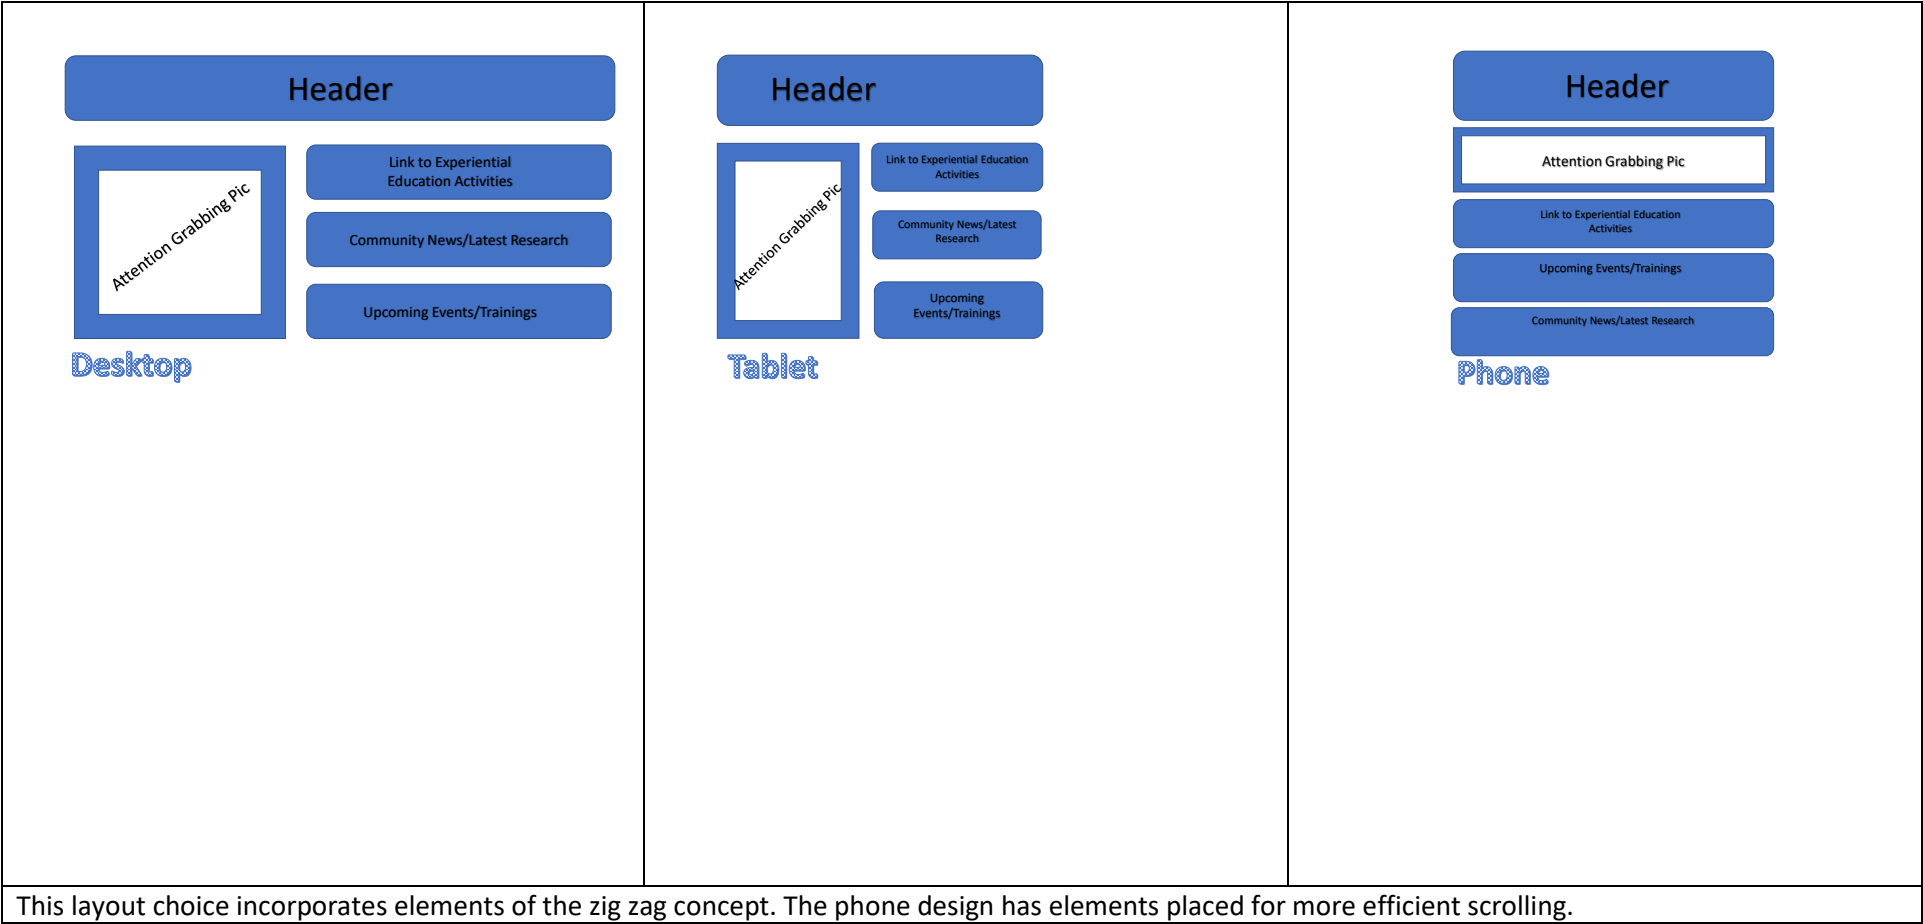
Header

Attention Grabbing Pic

Link to Experiential Education Activities

Community News/Latest Research

Upcoming Events/Trainings

Desktop

Header

Attention Grabbing Pic

Link to Experiential Education Activities

Community News/Latest Research

Upcoming Events/Trainings

Tablet

Header

Attention Grabbing Pic

Link to Experiential Education Activities

Upcoming Events/Trainings

Community News/Latest Research

Phone

This layout choice incorporates elements of the zig zag concept. The phone design has elements placed for more efficient scrolling.